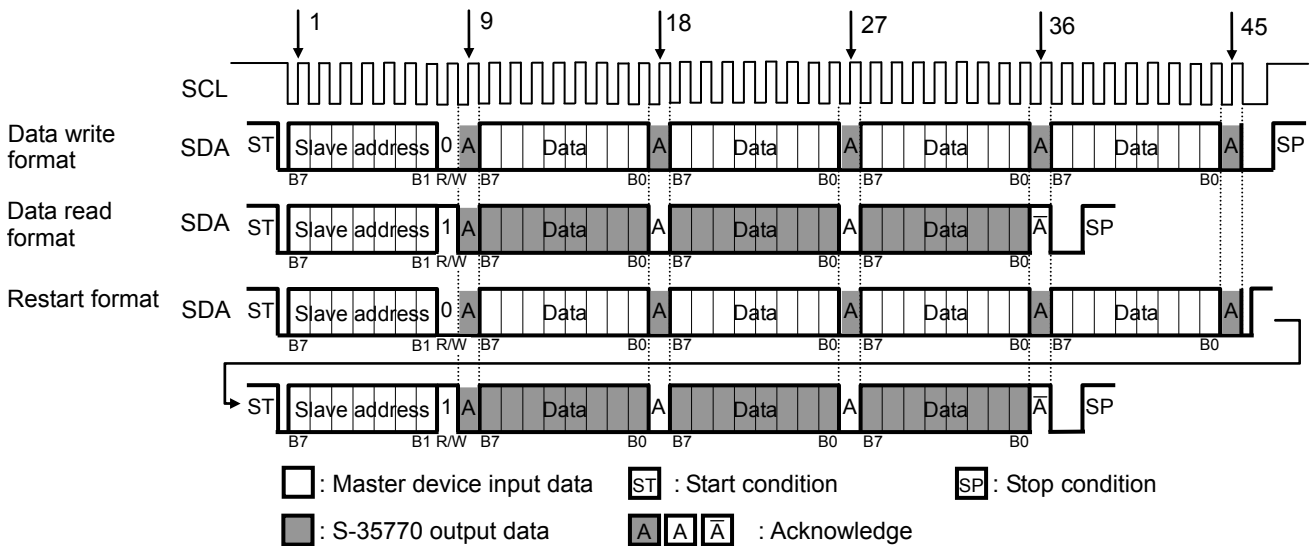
1 9 18 27 36 45

SCL

Data write format
SDA ST Slave address 0 A Data A Data A Data A Data A SP
B7 B1 R/W B7 B0 B7 B0 B7 B0 B7 B0

Data read format
SDA ST Slave address 1 A Data A Data A Data $\bar{A}$ SP
B7 B1 R/W B7 B0 B7 B0 B7 B0

Restart format
SDA ST Slave address 0 A Data A Data A Data A Data A
B7 B1 R/W B7 B0 B7 B0 B7 B0 B7 B0

ST Slave address 1 A Data A Data A Data $\bar{A}$ SP
B7 B1 R/W B7 B0 B7 B0 B7 B0

: Master device input data
ST : Start condition
SP : Stop condition
: S-35770 output data
A A $\bar{A}$ : Acknowledge